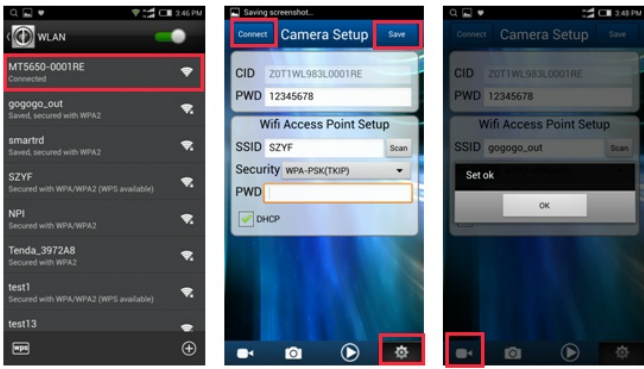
3:46 PM
WLAN
MT5650-0001RE
Connected
gogogo_out
Saved, secured with WPA2
smartrd
Saved, secured with WPA2
SZYF
Secured with WPA/WPA2 (WPS available)
NPI
Secured with WPA/WPA2
Tenda_3972A8
Secured with WPA2
test1
Secured with WPA/WPA2 (WPS available)
test13

Saving screenshot...
Connect
Camera Setup
Save
CID Z0T1WL983L0001RE
PWD 12345678
Wifi Access Point Setup
SSID SZYF
Scan
Security WPA-PSK(TKIP)
PWD
DHCP

3:48 PM
Connect
Camera Setup
Save
CID Z0T1WL983L0001RE
PWD 12345678
Wifi Access Point Setup
SSID gogogo_out
Scan
Set ok
OK